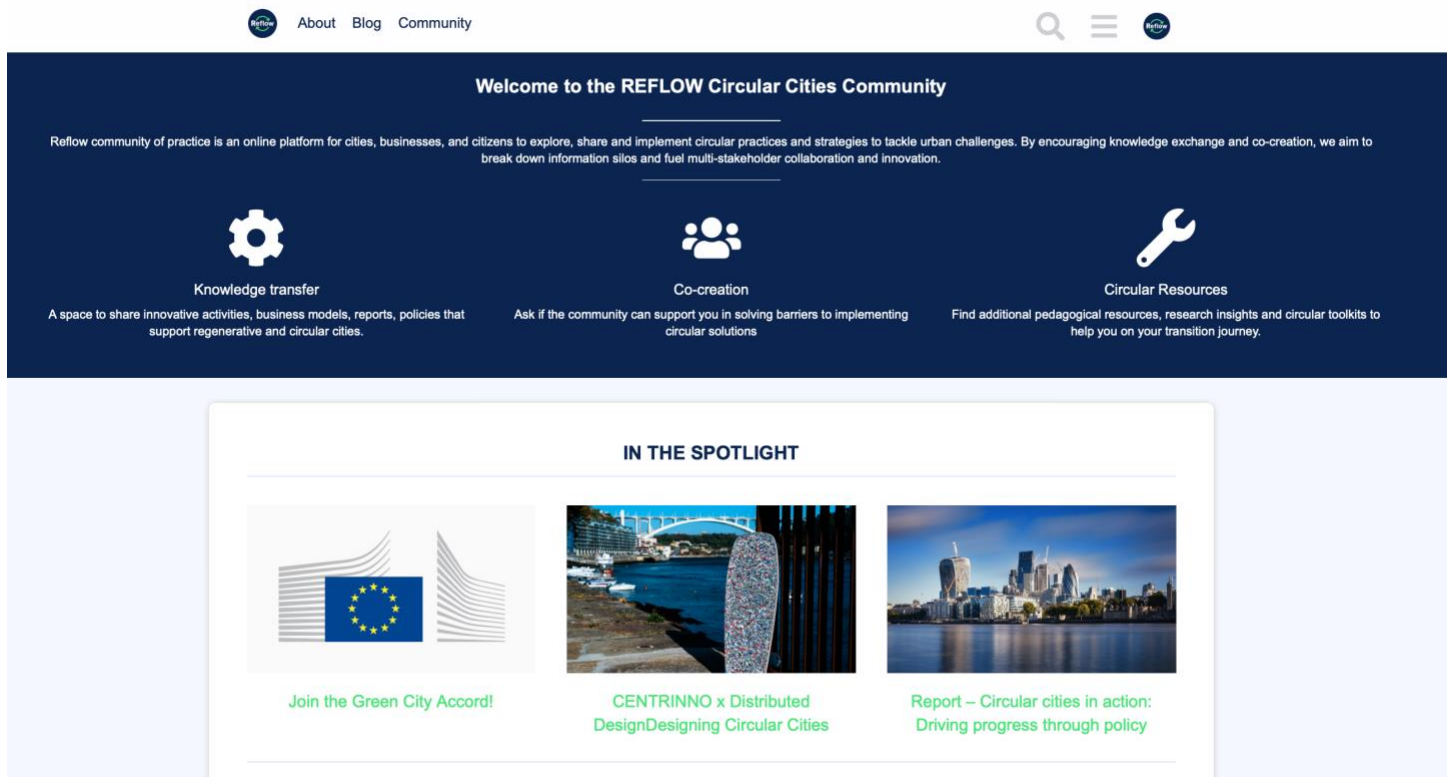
Reflow About Blog Community

Reflow

Welcome to the REFLOW Circular Cities Community

Reflow community of practice is an online platform for cities, businesses, and citizens to explore, share and implement circular practices and strategies to tackle urban challenges. By encouraging knowledge exchange and co-creation, we aim to break down information silos and fuel multi-stakeholder collaboration and innovation.

Knowledge transfer

A space to share innovative activities, business models, reports, policies that support regenerative and circular cities.

Co-creation

Ask if the community can support you in solving barriers to implementing circular solutions

Circular Resources

Find additional pedagogical resources, research insights and circular toolkits to help you on your transition journey.

IN THE SPOTLIGHT

Join the Green City Accord!

CENTRINNO x Distributed DesignDesigning Circular Cities

Report – Circular cities in action: Driving progress through policy